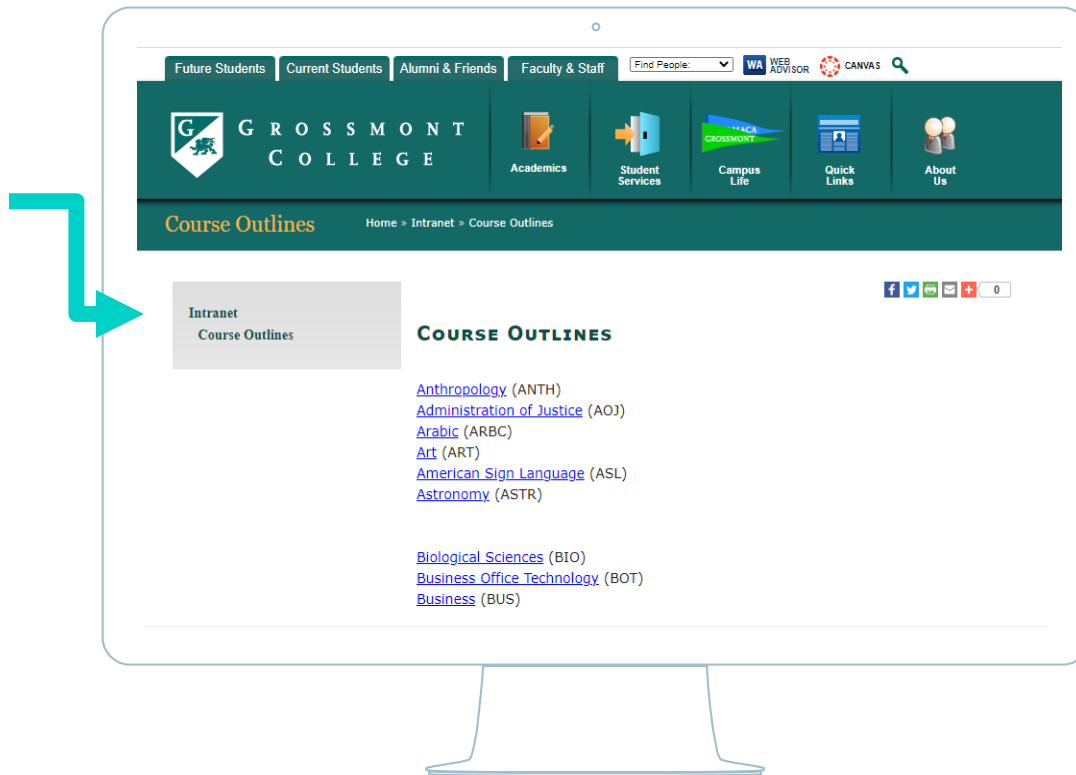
Future Students | Current Students | Alumni & Friends | Faculty & Staff

Find People:

WA WEB ADVISOR

CANVAS

G GROSSMONT COLLEGE

Academics

Student Services

Campus Life

Quick Links

About Us

Course Outlines

Home » Intranet » Course Outlines

Intranet

Course Outlines

0

COURSE OUTLINES

Anthropology (ANTH)
Administration of Justice (AOJ)
Arabic (ARBC)
Art (ART)
American Sign Language (ASL)
Astronomy (ASTR)

Biological Sciences (BIO)
Business Office Technology (BOT)
Business (BUS)